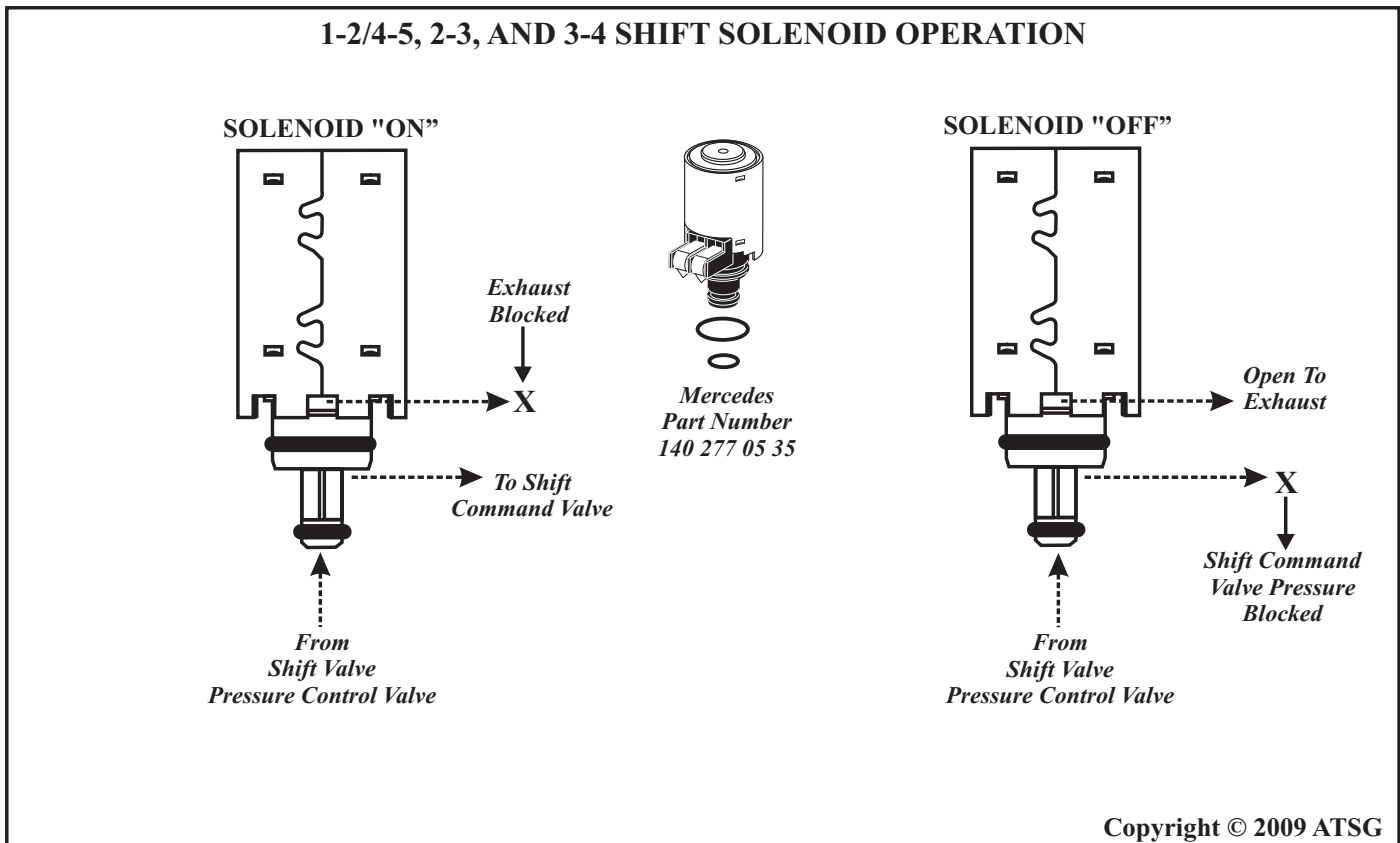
1-2/4-5, 2-3, AND 3-4 SHIFT SOLENOID OPERATION

SOLENOID "ON"

Exhaust Blocked

X

To Shift Command Valve

From Shift Valve Pressure Control Valve

Mercedes Part Number 140 277 05 35

SOLENOID "OFF"

Open To Exhaust

X

Shift Command Valve Pressure Blocked

From Shift Valve Pressure Control Valve

Copyright © 2009 ATSG